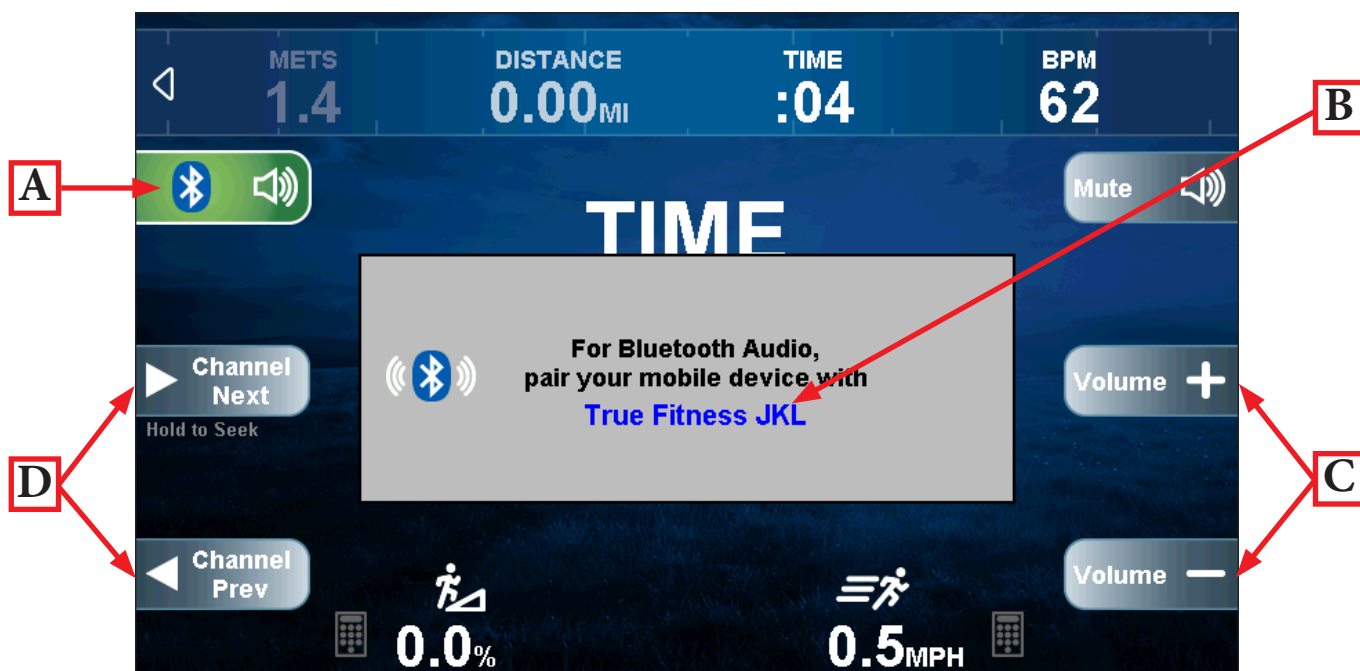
METS
1.4

DISTANCE
0.00MI

TIME
:04

BPM
62

B

A

Mute

TIME

For Bluetooth Audio,
pair your mobile device with
True Fitness JKL

Channel Next
Hold to Seek

Volume +

D

C

Channel Prev

Volume −

0.0%

0.5MPH